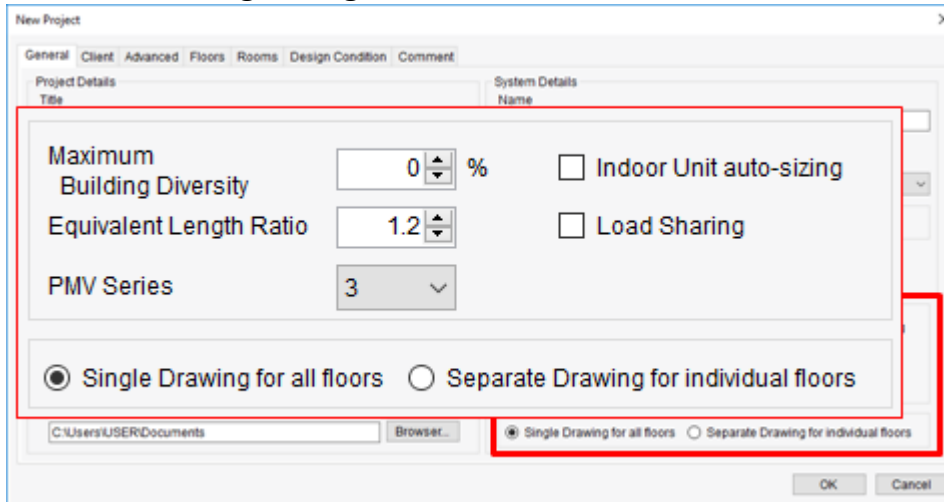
New Project

General Client Advanced Floors Rooms Design Condition Comment

Project Details
Title

System Details
Name

Maximum Building Diversity
0 %
Indoor Unit auto-sizing

Equivalent Length Ratio
1.2
Load Sharing

PMV Series
3

Single Drawing for all floors
Separate Drawing for individual floors

C:\Users\USER\Documents
Browser...

Single Drawing for all floors
Separate Drawing for individual floors

OK
Cancel